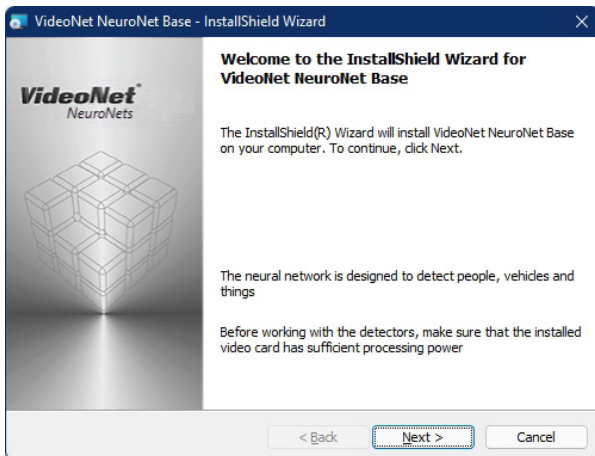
VideoNet NeuroNet Base - InstallShield Wizard

VideoNet®
NeuroNets

Welcome to the InstallShield Wizard for VideoNet NeuroNet Base

The InstallShield(R) Wizard will install VideoNet NeuroNet Base on your computer. To continue, click Next.

The neural network is designed to detect people, vehicles and things

Before working with the detectors, make sure that the installed video card has sufficient processing power

< Back
Next >
Cancel